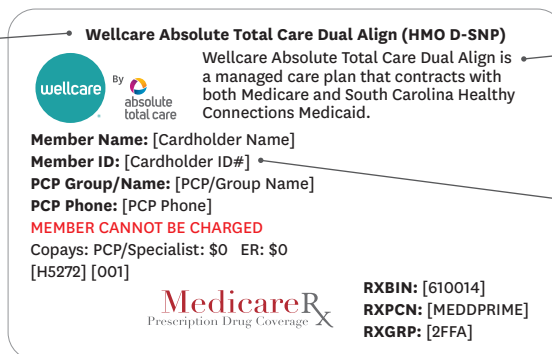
Wellcare Absolute Total Care Dual Align (HMO D-SNP)

wellcare By absolute total care

Wellcare Absolute Total Care Dual Align is a managed care plan that contracts with both Medicare and South Carolina Healthy Connections Medicaid.

Member Name: [Cardholder Name]
Member ID: [Cardholder ID#]
PCP Group/Name: [PCP/Group Name]
PCP Phone: [PCP Phone]
MEMBER CANNOT BE CHARGED
Copays: PCP/Specialist: $0 ER: $0
[H5272] [001]

MedicareRx
Prescription Drug Coverage

RXBIN: [610014]
RXPCN: [MEDDPRIME]
RXGRP: [2FFA]